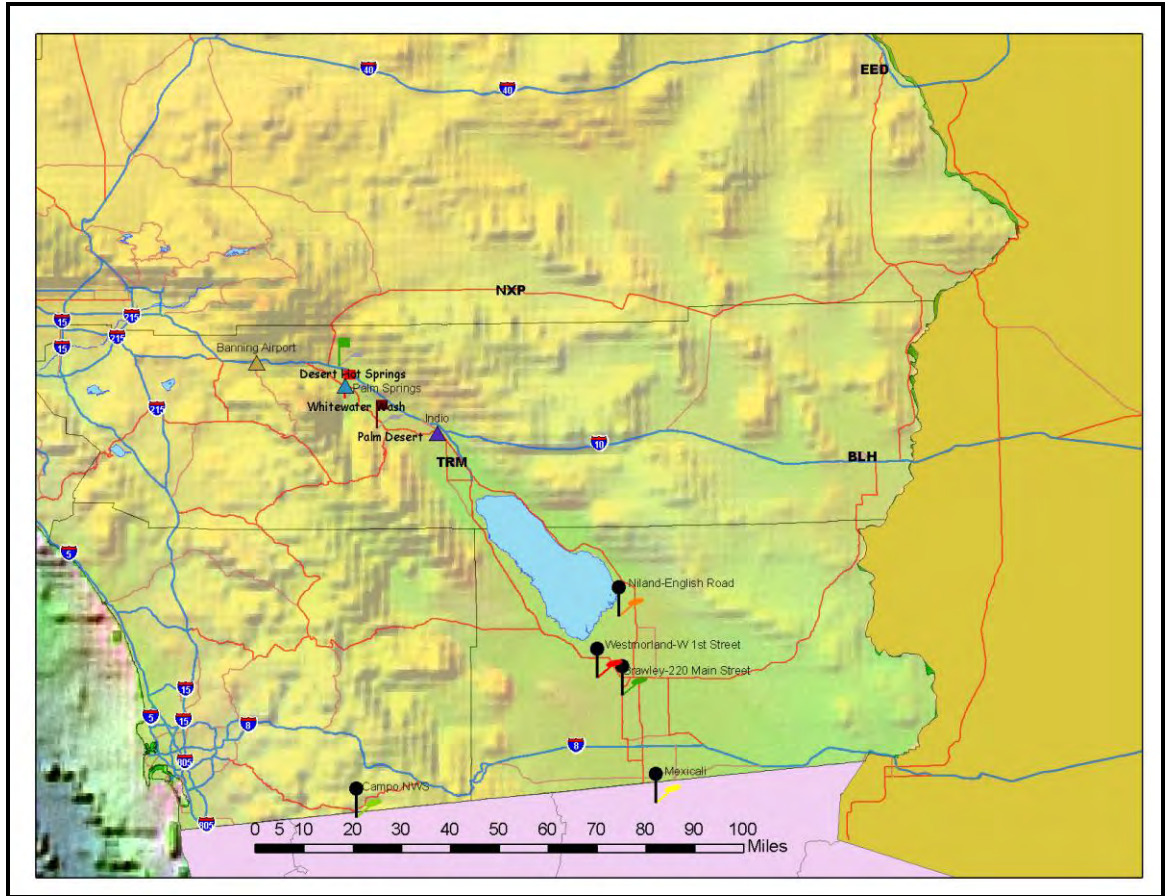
40
40
EED
NXP
15
215
15
215
Banning Airport
Desert Hot Springs
Palm Springs
Whitewater Wash
Indio
Palm Desert
215
10
TRM
BLH
5
Niland-English Road
Westmorland-W 1st Street
Brawley-220 Main Street
15
5
15
8
805
8
Mexicali
Campo NWS
805
0 5 10 20 30 40 50 60 70 80 90 100
Miles